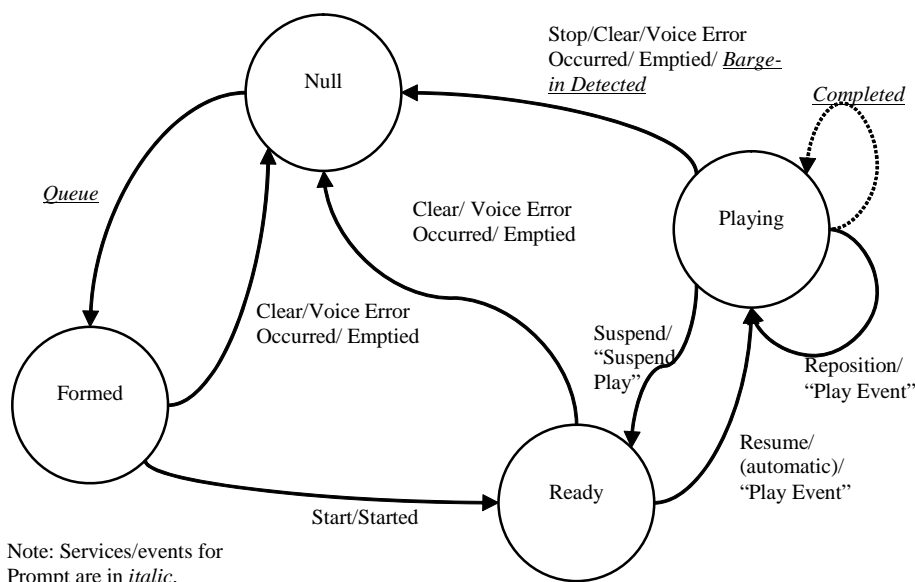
Stop/Clear/Voice Error Occurred/ Emptied/ *Barge-in Detected*

Null

*Completed*

*Queue*

Clear/ Voice Error Occurred/ Emptied

Playing

Clear/Voice Error Occurred/ Emptied

Suspend/ “Suspend Play”

Reposition/ “Play Event”

Formed

Resume/ (automatic)/ “Play Event”

Ready

Start/Started

Note: Services/events for Prompt are in *italic*.